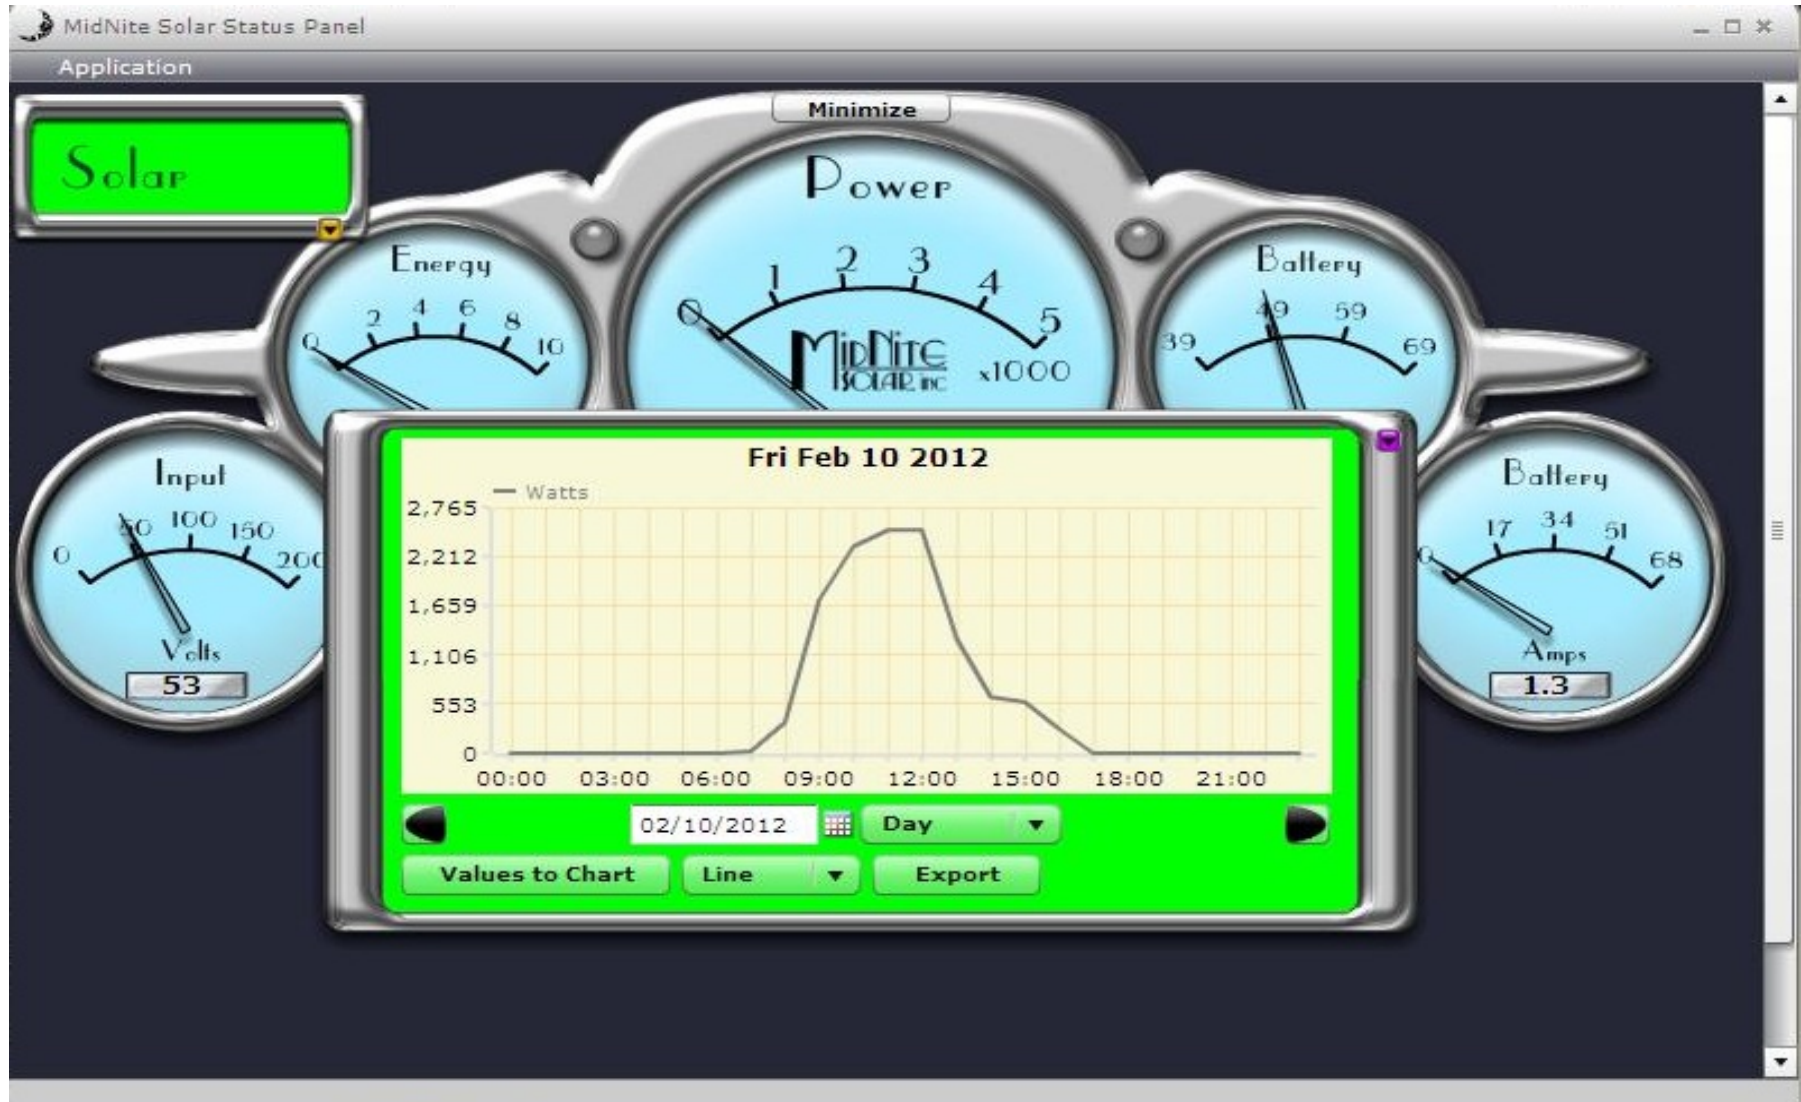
MidNite Solar Status Panel

Application

Solar

Minimize

Power

0 1 2 3 4 5

MidNite SOLAR INC

x1000

Energy

0 2 4 6 8 10

Battery

39 49 59 69

Input

0 50 100 150 200

Volts

53

Battery

0 17 34 51 68

Amps

1.3

Fri Feb 10 2012

— Watts

2,765
2,212
1,659
1,106
553
0

00:00 03:00 06:00 09:00 12:00 15:00 18:00 21:00

02/10/2012

Day

Values to Chart

Line

Export